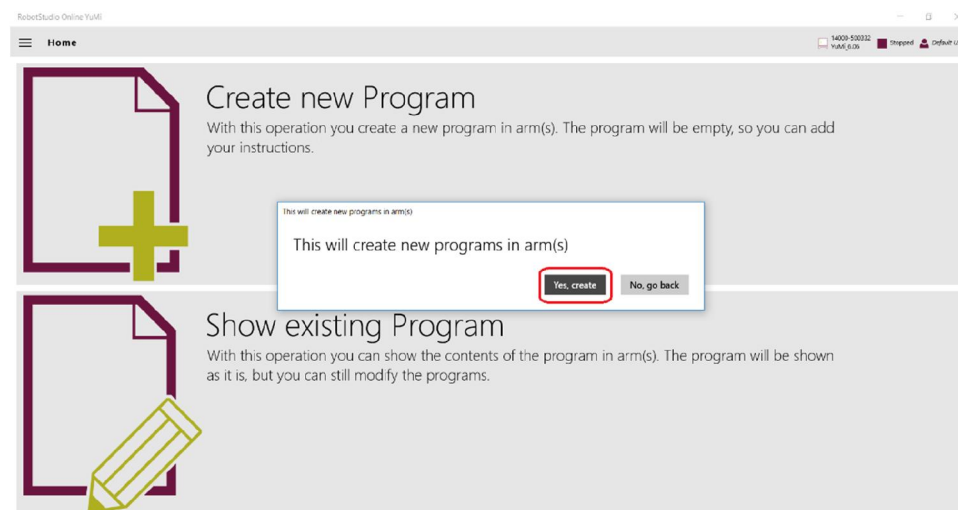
RobotStudio Online YuMi

Home

14000-500332
YuMi_6.06

Stopped

Default U

Create new Program

With this operation you create a new program in arm(s). The program will be empty, so you can add your instructions.

This will create new programs in arm(s)

This will create new programs in arm(s)

Yes, create

No, go back

Show existing Program

With this operation you can show the contents of the program in arm(s). The program will be shown as it is, but you can still modify the programs.